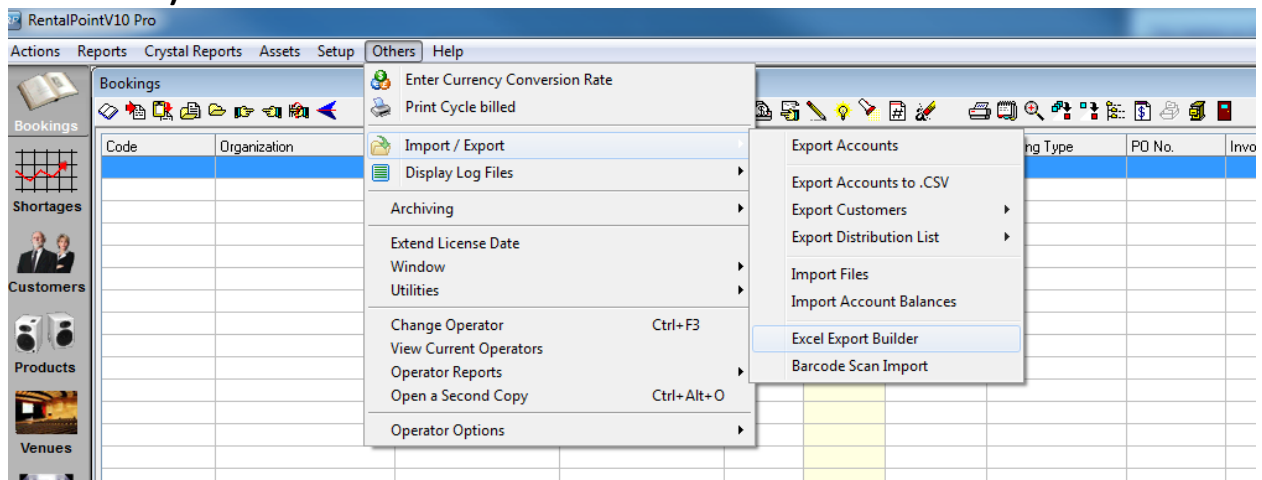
RentalPointV10 Pro

Actions Reports Crystal Reports Assets Setup Others Help

Bookings
Shortages
Customers
Products
Venues

Bookings

| Code | Organization | | | | | ng Type | PO No. | Invo |
|---|---|---|---|---|---|---|---|---|

Enter Currency Conversion Rate
Print Cycle billed
Import / Export
Display Log Files
Archiving
Extend License Date
Window
Utilities
Change Operator Ctrl+F3
View Current Operators
Operator Reports
Open a Second Copy Ctrl+Alt+O
Operator Options

Export Accounts
Export Accounts to .CSV
Export Customers
Export Distribution List
Import Files
Import Account Balances
Excel Export Builder
Barcode Scan Import